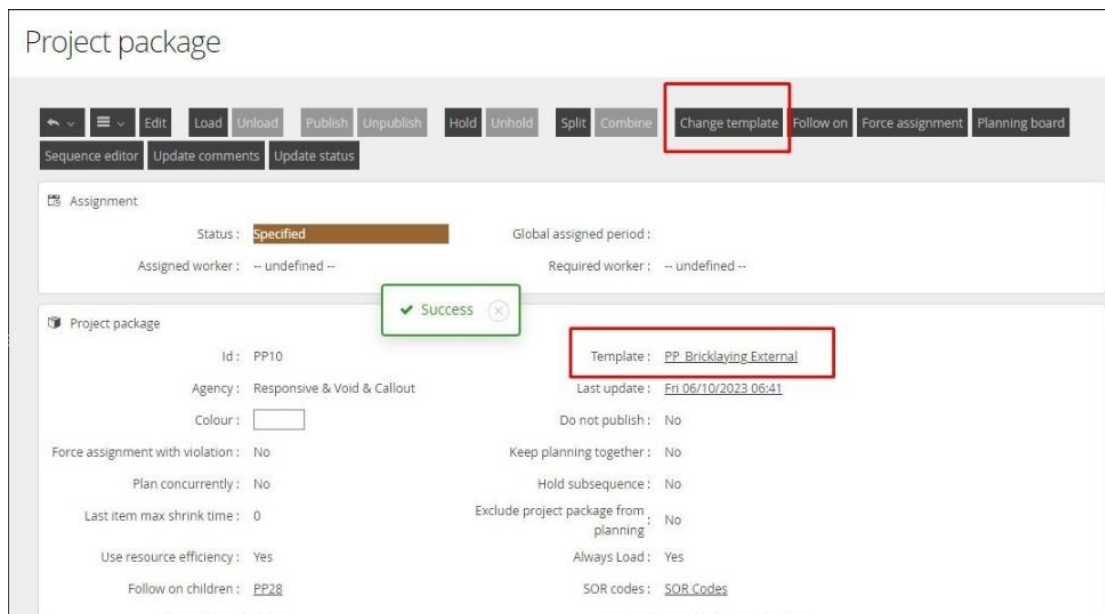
Project package

Edit Load Unload Publish Unpublish Hold Unhold Split Combine Change template Follow on Force assignment Planning board
Sequence editor Update comments Update status

Assignment

Status : Specified
Global assigned period :
Assigned worker : -- undefined --
Required worker : -- undefined --

Success

Project package

Id : PP10
Template : PP Bricklaying External
Agency : Responsive & Void & Callout
Last update : Fri 06/10/2023 06:41
Colour :
Do not publish : No
Force assignment with violation : No
Keep planning together : No
Plan concurrently : No
Hold subsequence : No
Last item max shrink time : 0
Exclude project package from planning : No
Use resource efficiency : Yes
Always Load : Yes
Follow on children : PP28
SOR codes : SOR Codes